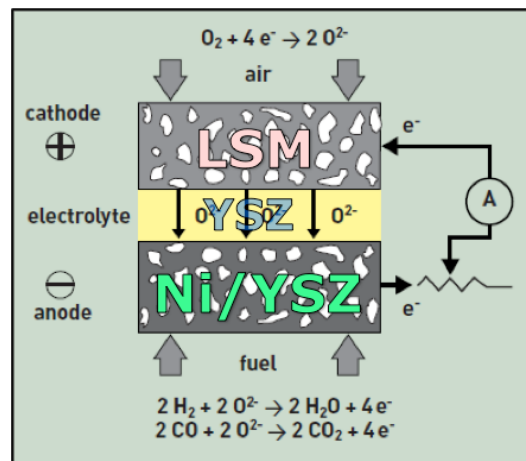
$O_2 + 4e^- \rightarrow 2O^{2-}$

air

cathode

$\oplus$

LSM

$e^-$

electrolyte

$O^{2-}$ YSZ $O^{2-}$

A

$\ominus$

anode

Ni/YSZ

$e^-$

fuel

$2H_2 + 2O^{2-} \rightarrow 2H_2O + 4e^-$
$2CO + 2O^{2-} \rightarrow 2CO_2 + 4e^-$